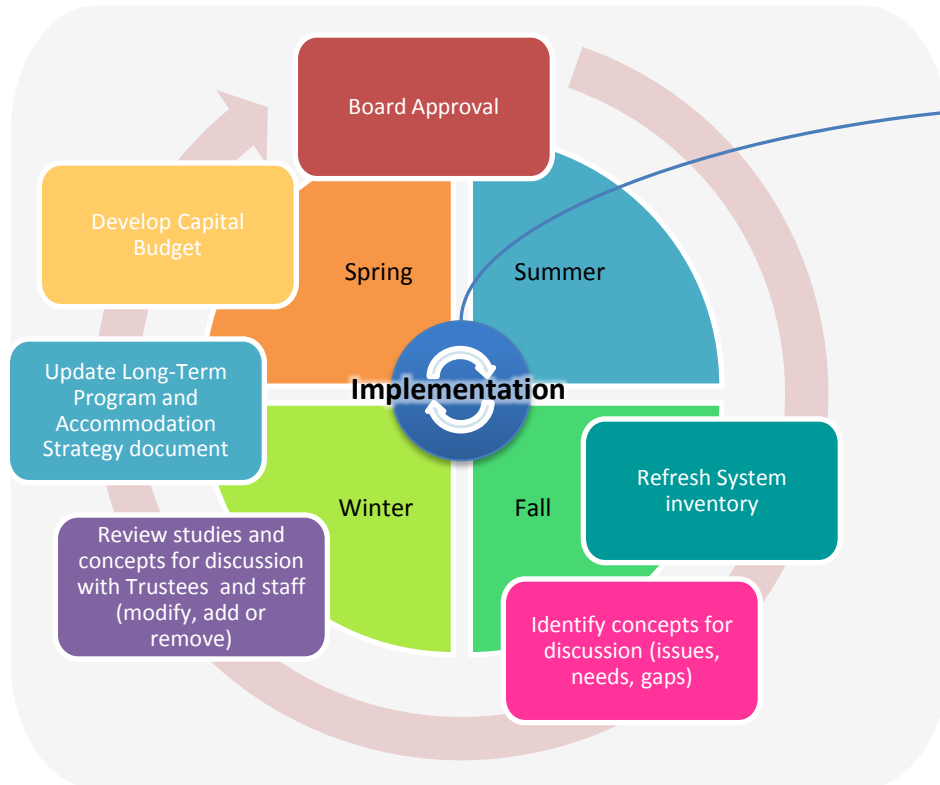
Board Approval

Develop Capital Budget

Spring

Summer

Update Long-Term Program and Accommodation Strategy document

Implementation

Winter

Fall

Refresh System inventory

Review studies and concepts for discussion with Trustees and staff (modify, add or remove)

Identify concepts for discussion (issues, needs, gaps)